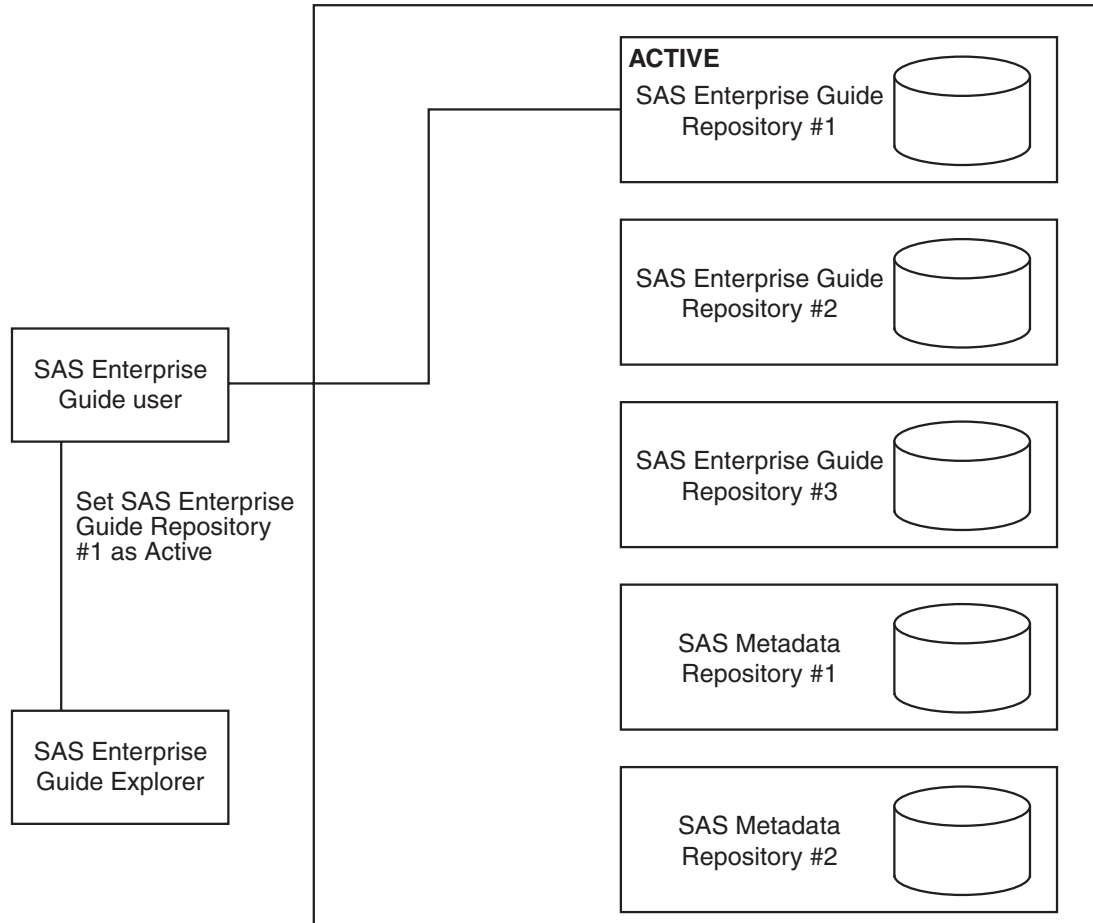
ACTIVE
SAS Enterprise Guide Repository #1

SAS Enterprise Guide Repository #2

SAS Enterprise Guide user

SAS Enterprise Guide Repository #3

Set SAS Enterprise Guide Repository #1 as Active

SAS Metadata Repository #1

SAS Enterprise Guide Explorer

SAS Metadata Repository #2